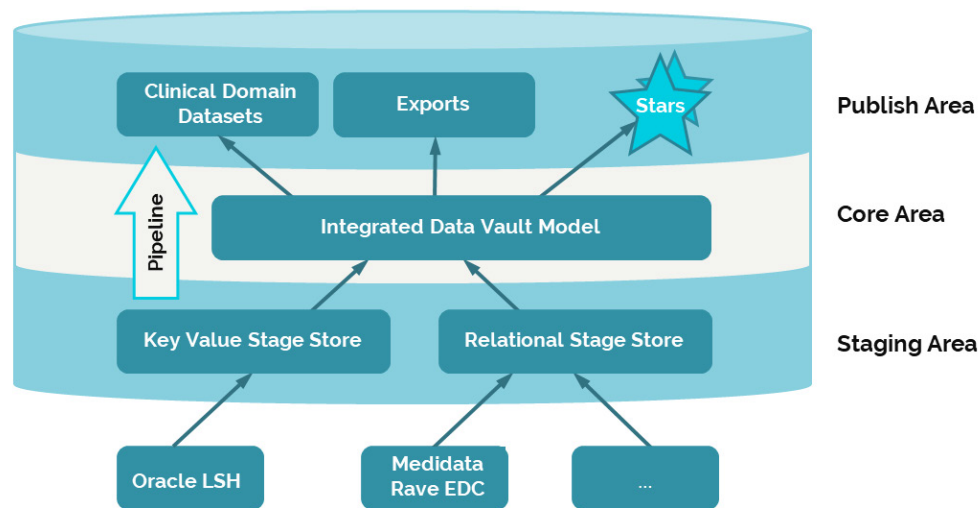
Clinical Domain Datasets

Exports

Stars

Publish Area

Pipeline

Integrated Data Vault Model

Core Area

Key Value Stage Store

Relational Stage Store

Staging Area

Oracle LSH

Medidata Rave EDC

...